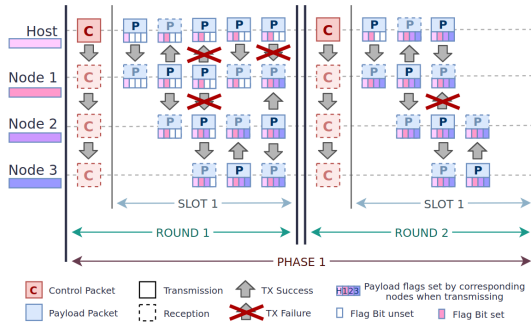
Host
Node 1
Node 2
Node 3

C P P P P P
C P P P P P
C P P P P
C P P P

C P P P
C P P P
C P P P
C P P

SLOT 1
SLOT 1
ROUND 1
ROUND 2
PHASE 1

C Control Packet
Payload Packet
Transmission
Reception
TX Success
TX Failure
H123 Payload flags set by corresponding nodes when transmitting
Flag Bit unset
Flag Bit set